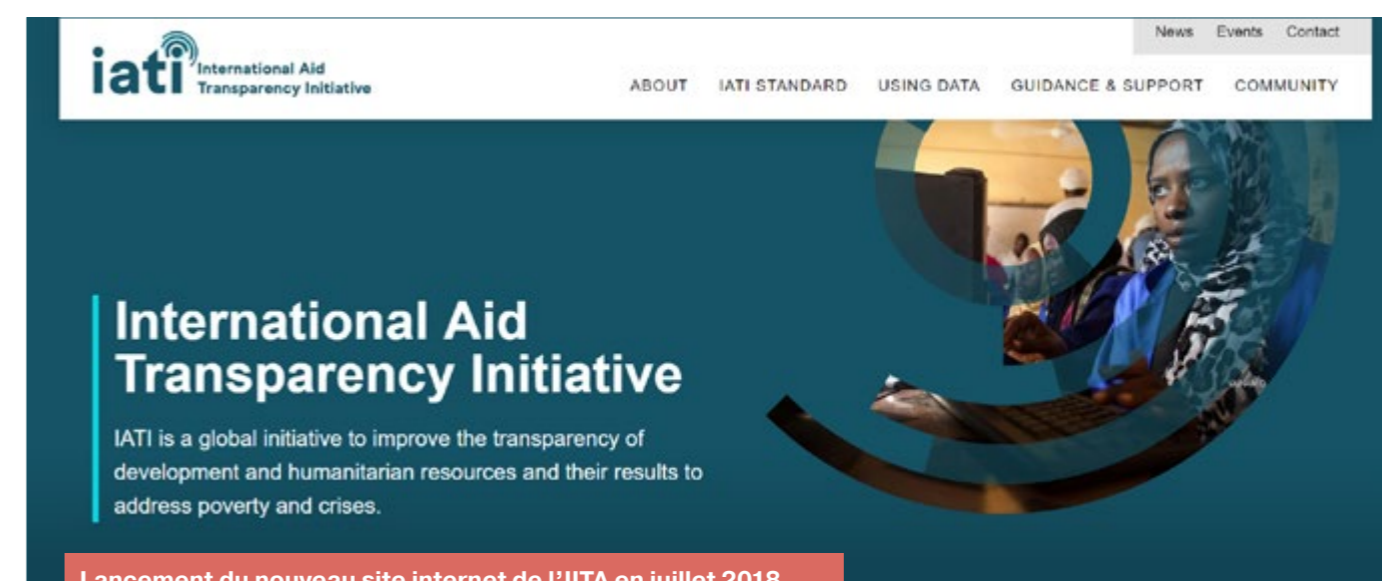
News Events Contact

iati International Aid Transparency Initiative

ABOUT IATI STANDARD USING DATA GUIDANCE & SUPPORT COMMUNITY

International Aid Transparency Initiative

IATI is a global initiative to improve the transparency of development and humanitarian resources and their results to address poverty and crises.

Lancement du nouveau site internet de l'IITA en juillet 2018